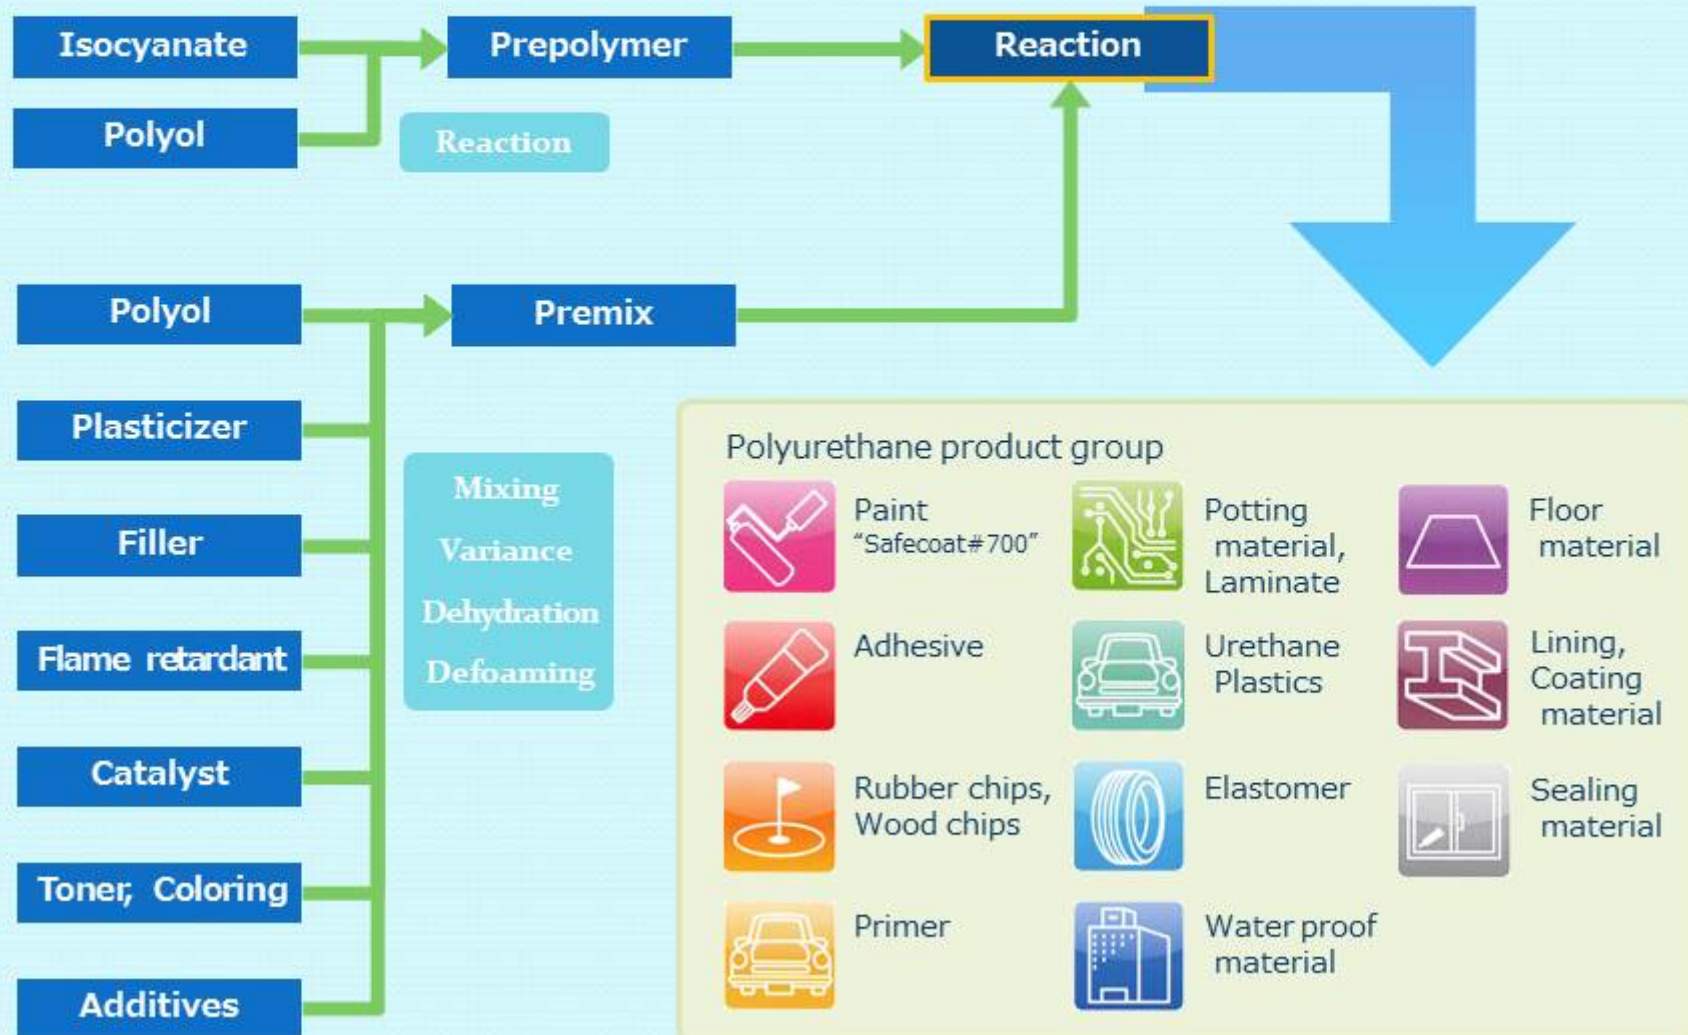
Isocyanate

Polyol

Prepolymer

Reaction

Reaction

Polyol

Premix

Plasticizer

Filler

Flame retardant

Catalyst

Toner, Coloring

Additives

Mixing
Variance
Dehydration
Defoaming

Polyurethane product group

Paint
"Safecoat#700"

Potting material, Laminate

Floor material

Adhesive

Urethane Plastics

Lining, Coating material

Rubber chips, Wood chips

Elastomer

Sealing material

Primer

Water proof material